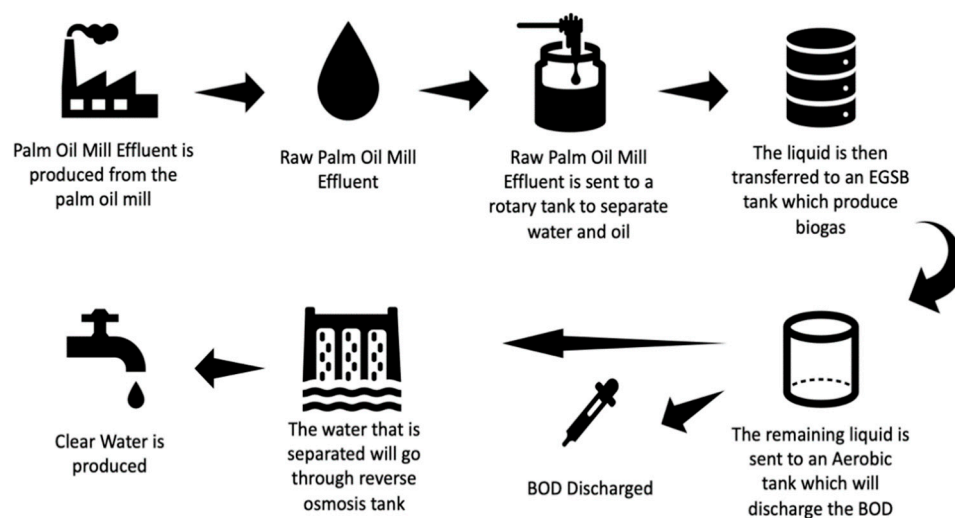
Palm Oil Mill Effluent is produced from the palm oil mill

Raw Palm Oil Mill Effluent

Raw Palm Oil Mill Effluent is sent to a rotary tank to separate water and oil

The liquid is then transferred to an EGSB tank which produce biogas

The remaining liquid is sent to an Aerobic tank which will discharge the BOD

BOD Discharged

The water that is separated will go through reverse osmosis tank

Clear Water is produced